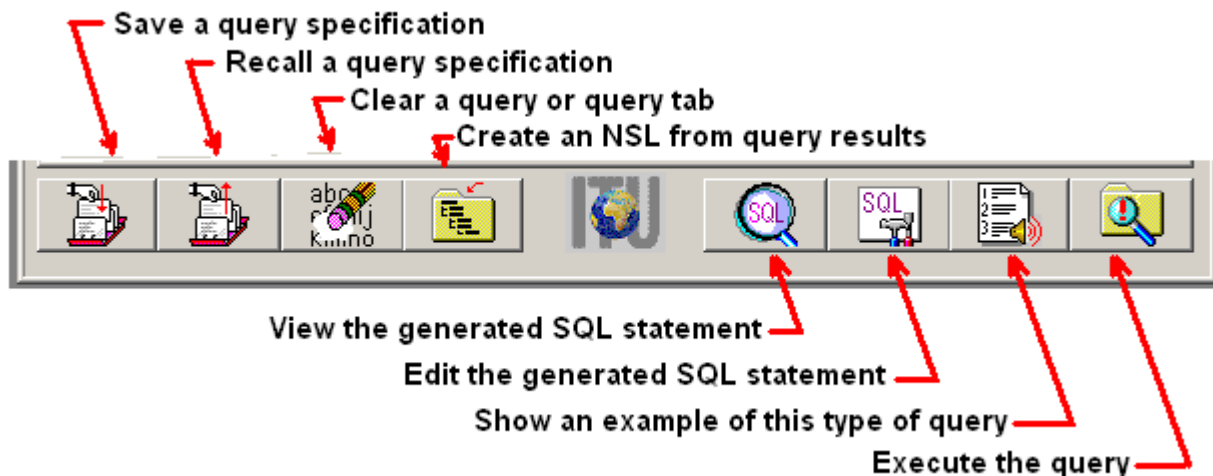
Save a query specification

Recall a query specification

Clear a query or query tab

Create an NSL from query results

abc
fghij
klmno

ITU

SQL

SQL

View the generated SQL statement

Edit the generated SQL statement

Show an example of this type of query

Execute the query